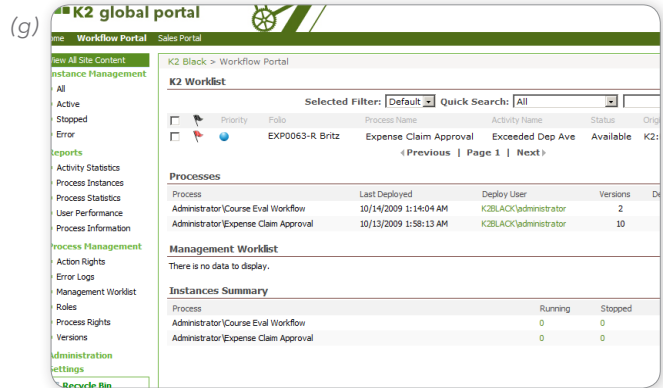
(g)

K2 global portal

ome Workflow Portal Sales Portal

View All Site Content
Instance Management
All
Active
Stopped
Error
Reports
Activity Statistics
Process Instances
Process Statistics
User Performance
Process Information
Process Management
Action Rights
Error Logs
Management Worklist
Roles
Process Rights
Versions
Administration
Settings
Recycle Bin

K2 Black > Workflow Portal

K2 Worklist

Selected Filter: Default Quick Search: All

| | | Priority | Folio | Process Name | Activity Name | Status | Origi |
|---|---|---|---|---|---|---|---|
| | | | EXP0063-R Britz | Expense Claim Approval | Exceeded Dep Ave | Available | K2: |

Previous | Page 1 | Next

Processes

| Process | Last Deployed | Deploy User | Versions | De |
|---|---|---|---|---|
| Administrator\Course Eval Workflow | 10/14/2009 1:14:04 AM | K2BLACK\administrator | 2 | |
| Administrator\Expense Claim Approval | 10/13/2009 1:58:13 AM | K2BLACK\administrator | 10 | |

Management Worklist

There is no data to display.

Instances Summary

| Process | Running | Stopped |
|---|---|---|
| Administrator\Course Eval Workflow | 0 | 0 |
| Administrator\Expense Claim Approval | 0 | 0 |